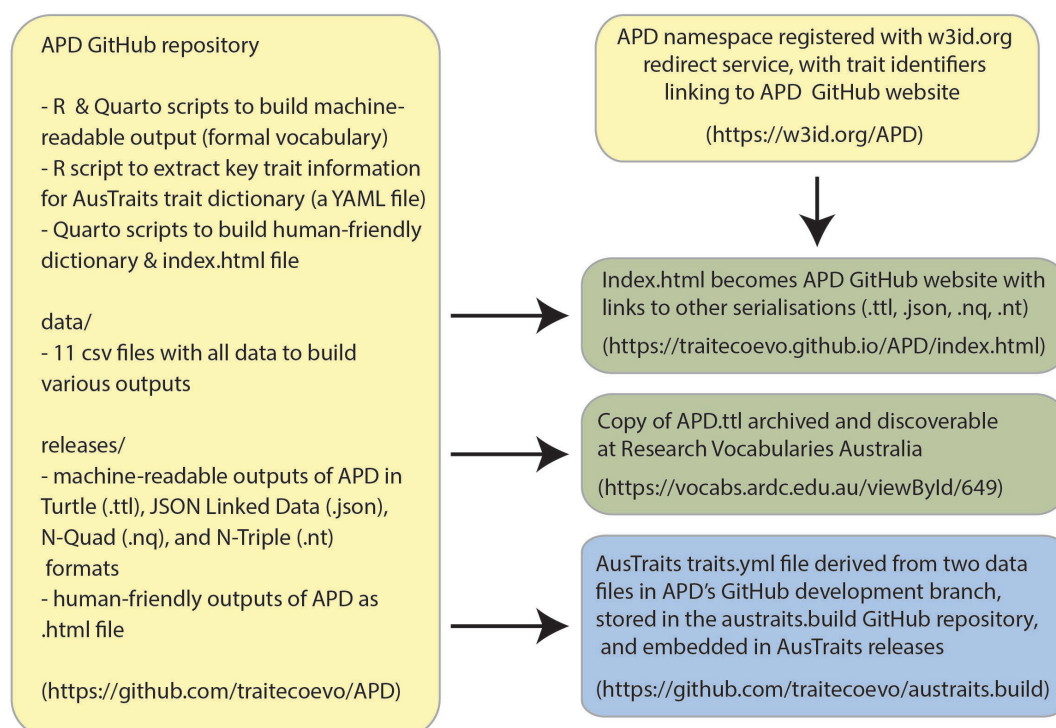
APD GitHub repository

- R & Quarto scripts to build machine-readable output (formal vocabulary)
- R script to extract key trait information for AusTraits trait dictionary (a YAML file)
- Quarto scripts to build human-friendly dictionary & index.html file

data/
- 11 csv files with all data to build various outputs

releases/
- machine-readable outputs of APD in Turtle (.ttl), JSON Linked Data (.json), N-Quad (.nq), and N-Triple (.nt) formats
- human-friendly outputs of APD as .html file

(https://github.com/traitecoevo/APD)

APD namespace registered with w3id.org redirect service, with trait identifiers linking to APD GitHub website

(https://w3id.org/APD)

Index.html becomes APD GitHub website with links to other serialisations (.ttl, .json, .nq, .nt)

(https://traitecoevo.github.io/APD/index.html)

Copy of APD.ttl archived and discoverable at Research Vocabularies Australia

(https://vocabs.ardc.edu.au/viewById/649)

AusTraits traits.yml file derived from two data files in APD's GitHub development branch, stored in the austraits.build GitHub repository, and embedded in AusTraits releases

(https://github.com/traitecoevo/austraits.build)